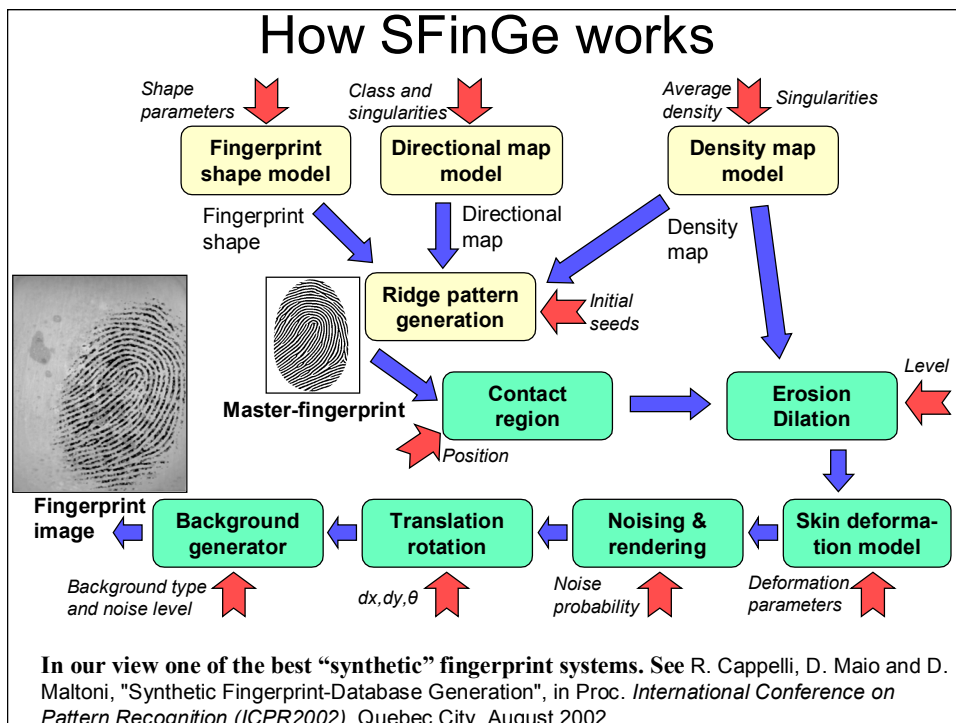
How SFinGe works

Shape parameters

Class and singularities

Average density

Singularities

Fingerprint shape model

Directional map model

Density map model

Fingerprint shape

Directional map

Density map

Ridge pattern generation

Initial seeds

Master-fingerprint

Contact region

Position

Erosion Dilation

Level

Fingerprint image

Background generator

Translation rotation

Noising & rendering

Skin deformation model

Background type and noise level

dx,dy,$\theta$

Noise probability

Deformation parameters

In our view one of the best "synthetic" fingerprint systems. See R. Cappelli, D. Maio and D. Maltoni, "Synthetic Fingerprint-Database Generation", in Proc. International Conference on Pattern Recognition (ICPR2002), Quebec City, August 2002